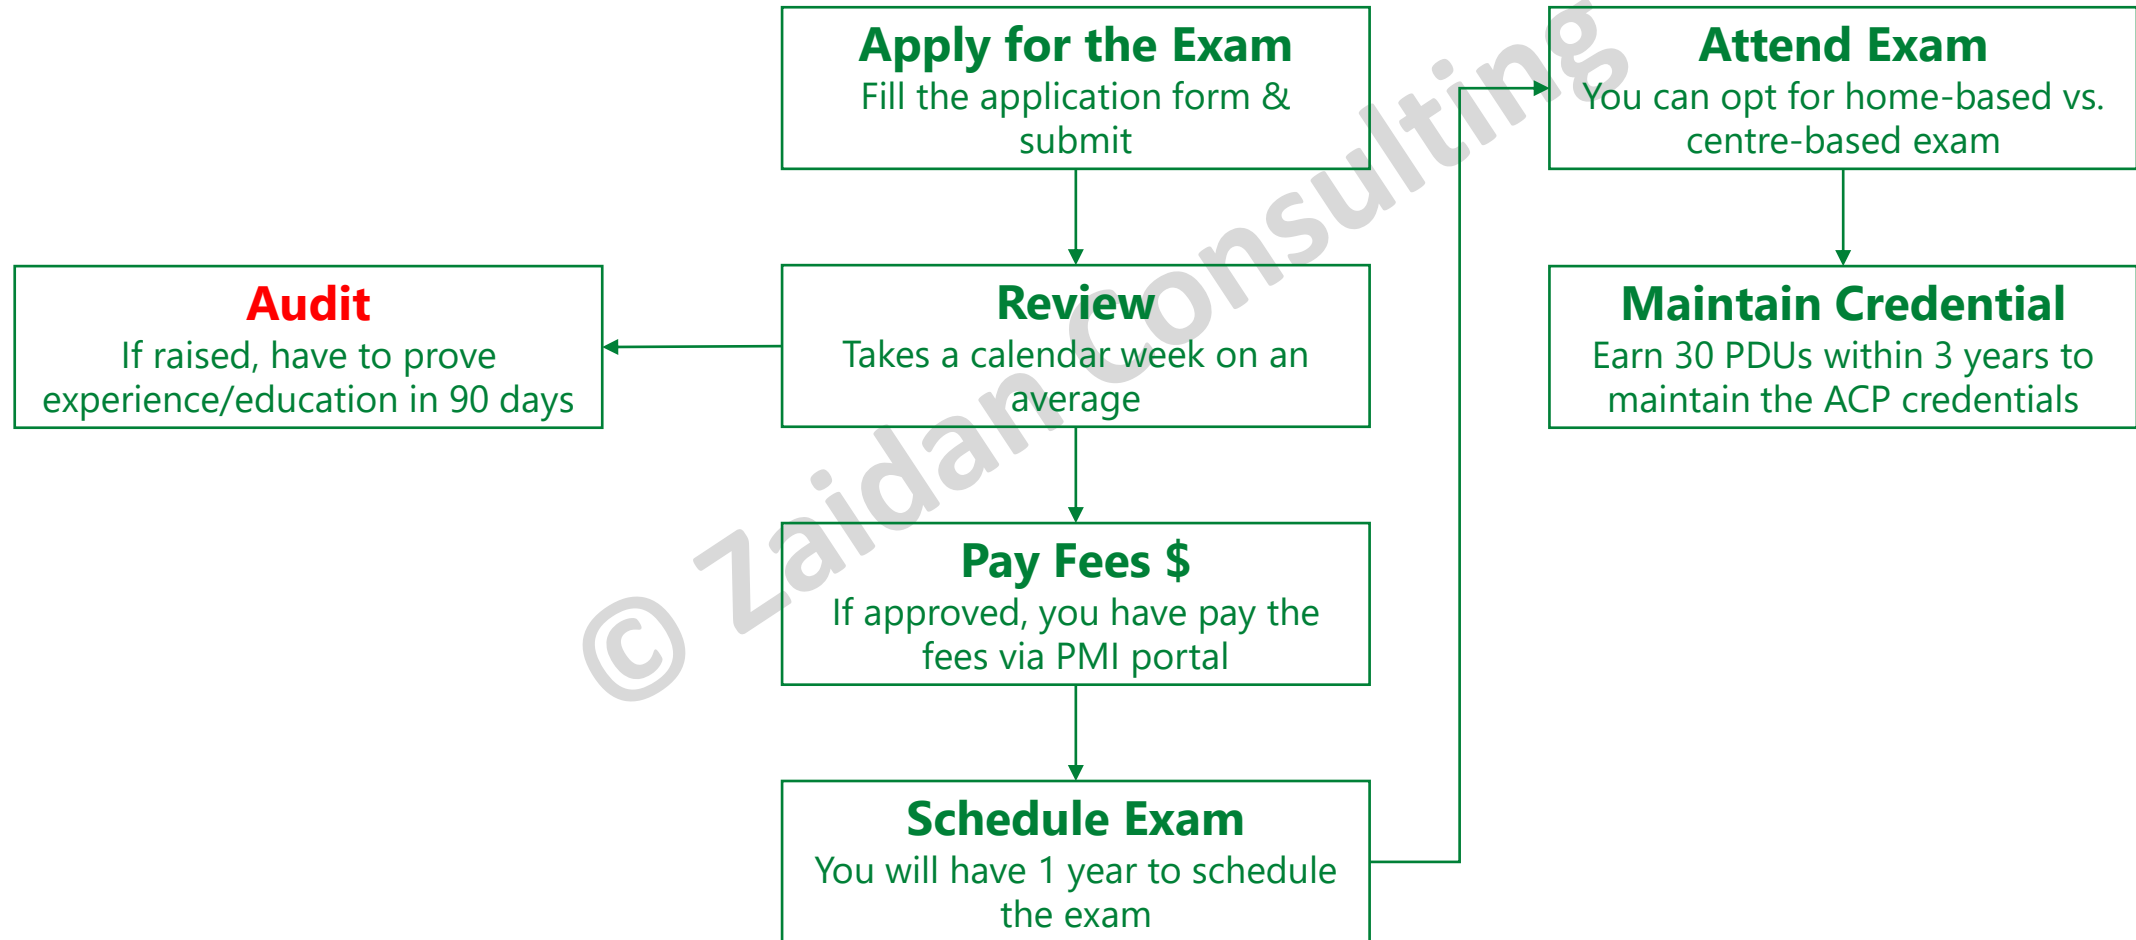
Apply for the Exam
Fill the application form & submit

Review
Takes a calendar week on an average

Audit
If raised, have to prove experience/education in 90 days

Pay Fees $
If approved, you have pay the fees via PMI portal

Schedule Exam
You will have 1 year to schedule the exam

Attend Exam
You can opt for home-based vs. centre-based exam

Maintain Credential
Earn 30 PDUs within 3 years to maintain the ACP credentials

© Zaidan Consulting